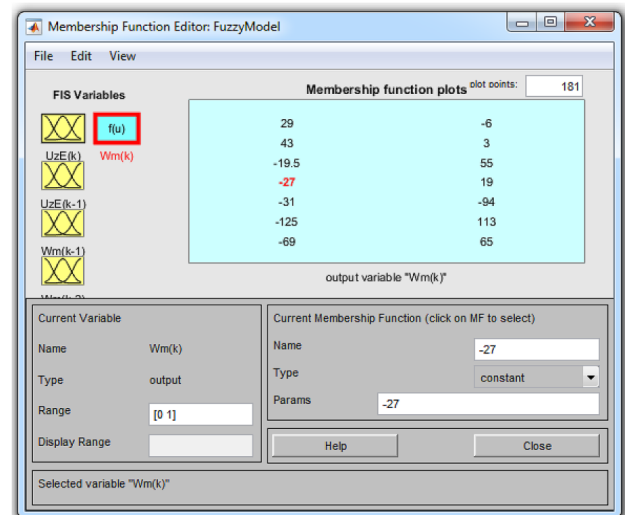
Membership Function Editor: FuzzyModel

File Edit View

FIS Variables

f(u)

Wm(k)

UzE(k)

UzE(k-1)

Wm(k-1)

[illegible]

Membership function plots

plot points: 181

| | |
|---|---|
| 29 | -6 |
| 43 | 3 |
| -19.5 | 55 |
| -27 | 19 |
| -31 | -94 |
| -125 | 113 |
| -69 | 65 |

output variable "Wm(k)"

Current Variable

Name Wm(k)

Type output

Range [0 1]

Display Range

Current Membership Function (click on MF to select)

Name -27

Type constant

Params -27

Help

Close

Selected variable "Wm(k)"